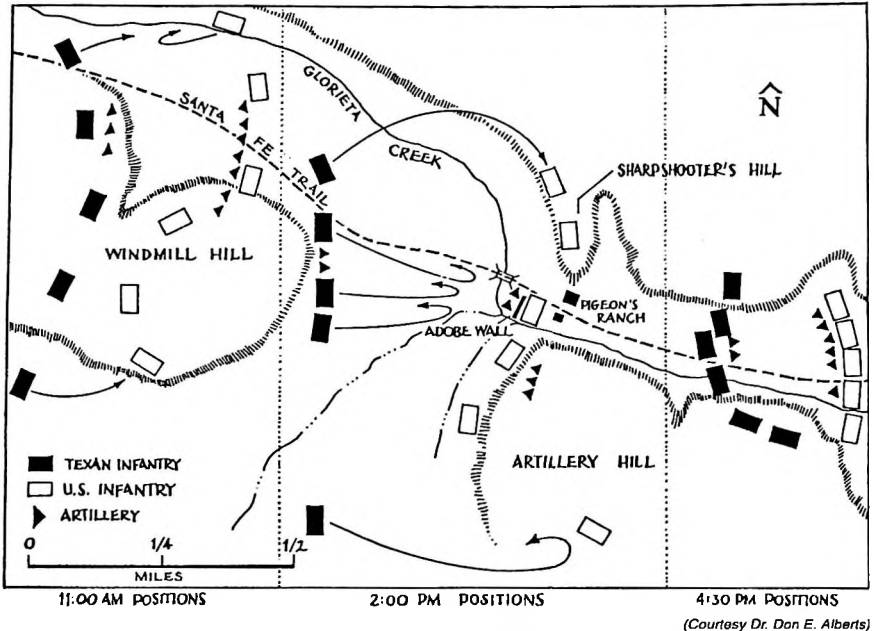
GLORIETA

SANTA FE TRAIL

CREEK

N

SHARPSHOOTER'S HILL

WINDMILL HILL

PIGEON'S RANCH

ADOBE WALL

ARTILLERY HILL

TEXAN INFANTRY
U.S. INFANTRY
ARTILLERY

0 1/4 1/2
MILES

11:00 AM POSITIONS

2:00 PM POSITIONS

4:30 PM POSITIONS

(Courtesy Dr. Don E. Alberts)